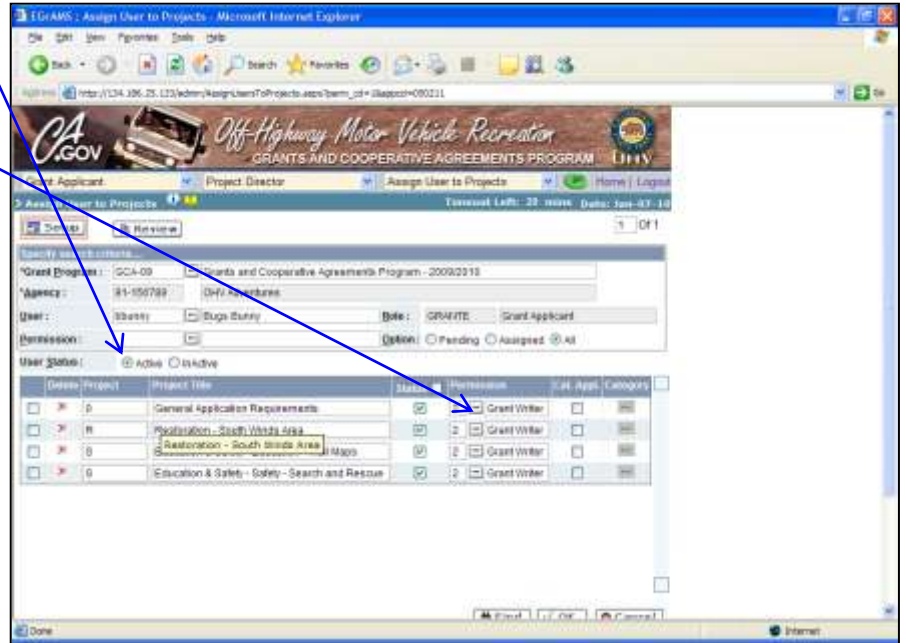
EGrAMS : Assign User to Projects - Microsoft Internet Explorer

File Edit View Favorites Tools Help

Back Search Favorites

Address http://134.186.25.133/admin/AssignUsersToProjects.aspx?perm_cd=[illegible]

CA.GOV Off-Highway Motor Vehicle Recreation GRANTS AND COOPERATIVE AGREEMENTS PROGRAM OHV

Grant Applicant | Project Director | Assign User to Projects | Home | Logout

> Assign User to Projects | Timeout Left: 20 mins Date: Jan-07-10

Setup | Review | 1 Of 1

Specify search criteria...

*Grant Program : GCA-09 | Grants and Cooperative Agreements Program - 2009/2010

*Agency : 91-150789 | OHV Adventures

User : bbunny | Bugs Bunny | Role : GRANTE | Grant Applicant

Permission : | Option : Pending Assigned All

User Status : Active InActive

| Delete | Project | Project Title | Status | Permission | Cal. Appl. | Category |
|---|---|---|---|---|---|---|
| | 0 | General Application Requirements | | Grant Writer | | |
| | R | Restoration - South Winds Area | | 2 Grant Writer | | |
| | G | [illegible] Maps | | 2 Grant Writer | | |
| | S | Education & Safety - Safety - Search and Rescue | | 2 Grant Writer | | |

Restoration - South Winds Area

Find | OK | Cancel

Done | Internet